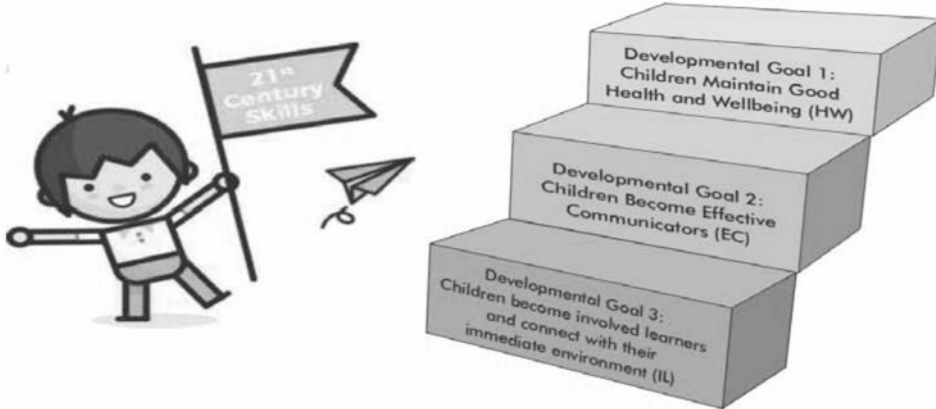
$21^{st}$ Century Skills

Developmental Goal 1: Children Maintain Good Health and Wellbeing (HW)

Developmental Goal 2: Children Become Effective Communicators (EC)

Developmental Goal 3: Children become involved learners and connect with their immediate environment (IL)